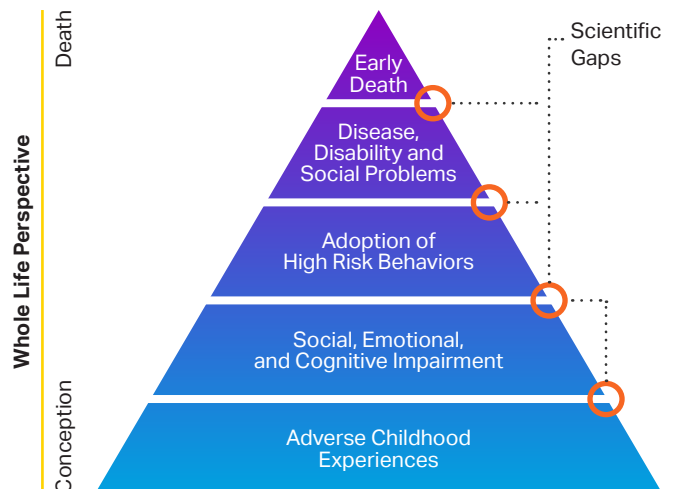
Death

Whole Life Perspective

Conception

Early Death

Disease, Disability and Social Problems

Adoption of High Risk Behaviors

Social, Emotional, and Cognitive Impairment

Adverse Childhood Experiences

Scientific Gaps